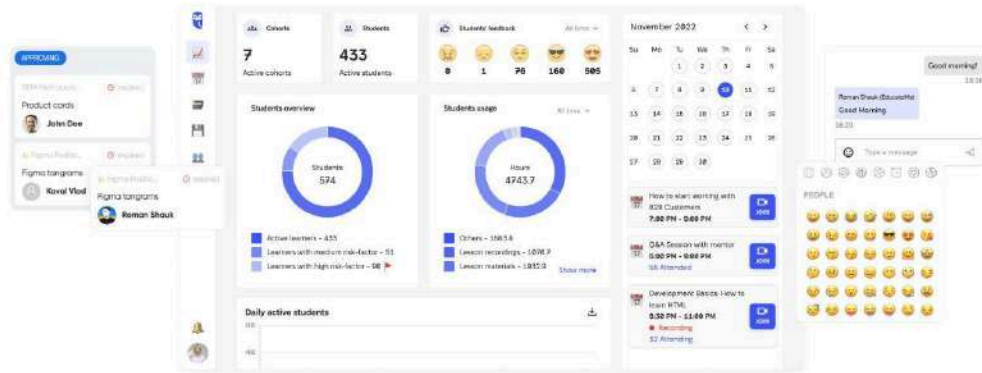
APPROACHING

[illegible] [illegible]
Product cards
John Doe

Figma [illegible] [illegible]
Figma tangrams
Koval Vlad

Figma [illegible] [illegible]
Figma tangrams
Roman Shauk

Cohorts
7
Active cohorts

Students
433
Active students

Students' feedback
All time
8 1 76 160 505

November 2022
Su Mo Tu We Th Fr Sa
1 2 3 4 5
6 7 8 9 10 11 12
13 14 15 16 17 18 19
20 21 22 23 24 25 26
27 28 29 30

Students overview
Students
574
Active learners – 433
Learners with medium risk-factor – 51
Learners with high risk-factor – 98

Students usage
All time
Hours
4743.7
Others – 1583.6
Lesson recordings – 1076.9
Lesson materials – 1815.0
Show more

How to start working with B2B Customers
7:00 PM - 9:00 PM
Join

Q&A Session with mentor
5:00 PM - 6:00 PM
55 Attended
Join

Development Basics: How to learn HTML
5:30 PM - 11:00 PM
Recording
52 Attending
Join

Daily active students

Good morning!
10:15
Roman Shauk (EducateMe)
Good Morning
10:20
Type a message

PEOPLE